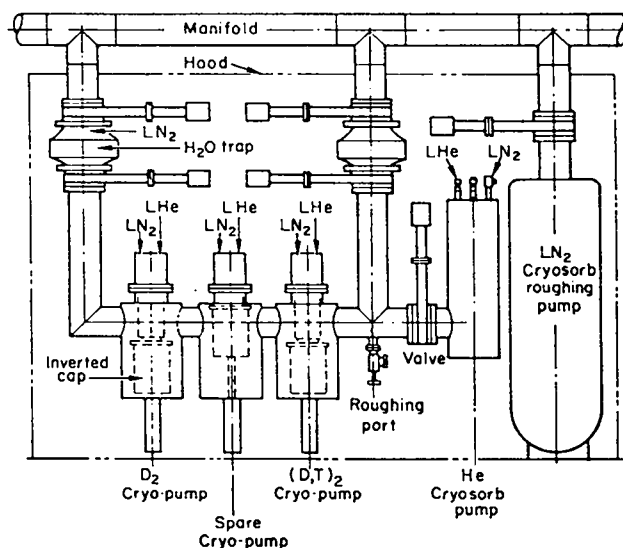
Manifold

Hood

$LN_2$

$H_2O$ trap

LHe

$LN_2$

LHe

$LN_2$

LHe

$LN_2$

LHe

$LN_2$

$LN_2$
Cryosorb
roughing
pump

Inverted cap

Valve

Roughing port

$D_2$
Cryo-pump

Spare
Cryo-pump

$(D,T)_2$
Cryo-pump

He
Cryosorb
pump